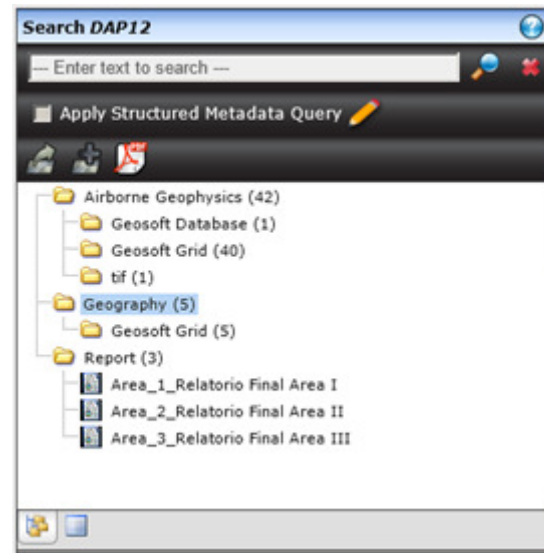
Search DAP12

--- Enter text to search ---

Apply Structured Metadata Query

Airborne Geophysics (42)
Geosoft Database (1)
Geosoft Grid (40)
tif (1)
Geography (5)
Geosoft Grid (5)
Report (3)
Area_1_Relatorio Final Area I
Area_2_Relatorio Final Area II
Area_3_Relatorio Final Area III